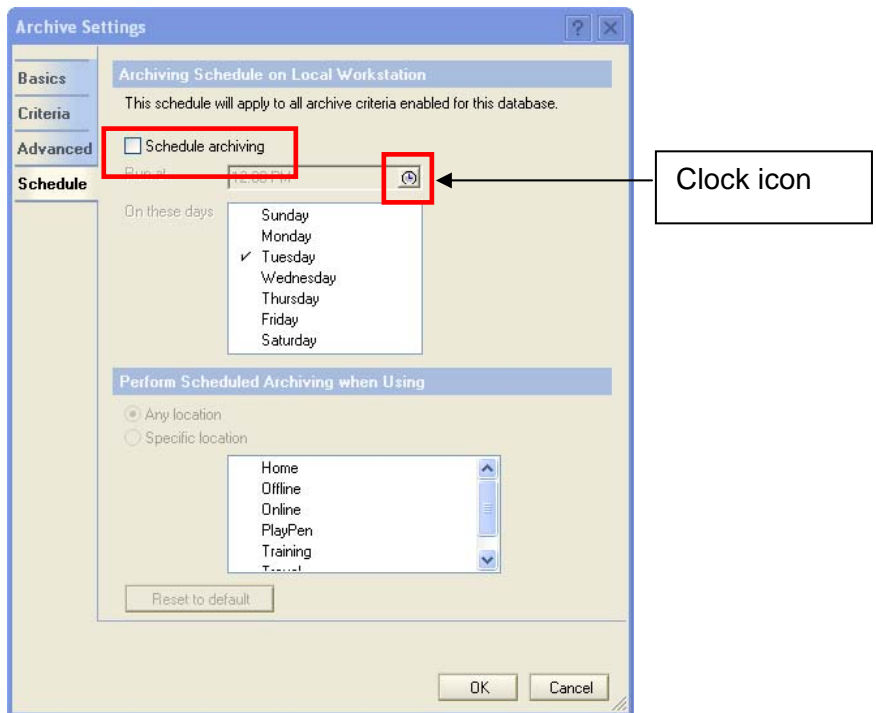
Archive Settings

Basics
Criteria
Advanced
Schedule

Archiving Schedule on Local Workstation

This schedule will apply to all archive criteria enabled for this database.

Schedule archiving

Run at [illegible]

On these days

Sunday
Monday
✓ Tuesday
Wednesday
Thursday
Friday
Saturday

Clock icon

Perform Scheduled Archiving when Using

Any location
Specific location

Home
Offline
Online
PlayPen
Training
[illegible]

Reset to default

OK
Cancel